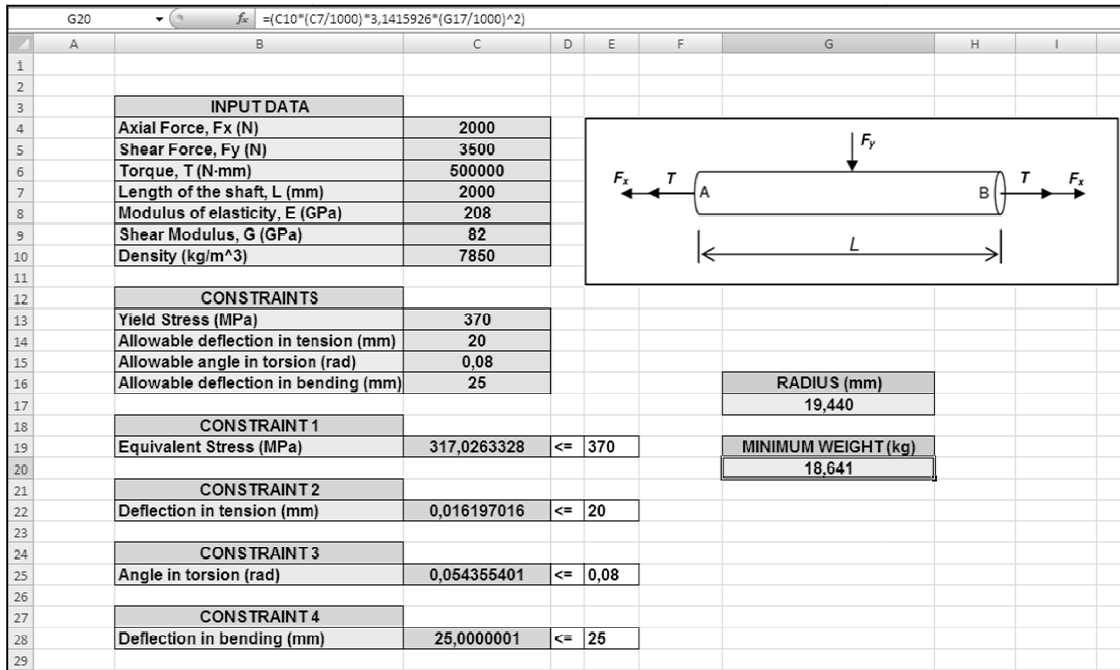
G20 $f_x$ =(C10*(C7/1000)*3,1415926*(G17/1000)^2)

| | A | B | C | D | E | F | G | H | I |
|---|---|---|---|---|---|---|---|---|---|
| 1 | | | | | | | | | |
| 2 | | | | | | | | | |
| 3 | | INPUT DATA | | | | | | | |
| 4 | | Axial Force, Fx (N) | 2000 | | | | | | |
| 5 | | Shear Force, Fy (N) | 3500 | | | | | | |
| 6 | | Torque, T (N·mm) | 500000 | | | | | | |
| 7 | | Length of the shaft, L (mm) | 2000 | | | | | | |
| 8 | | Modulus of elasticity, E (GPa) | 208 | | | | | | |
| 9 | | Shear Modulus, G (GPa) | 82 | | | | | | |
| 10 | | Density (kg/m^3) | 7850 | | | | | | |
| 11 | | | | | | | | | |
| 12 | | CONSTRAINTS | | | | | | | |
| 13 | | Yield Stress (MPa) | 370 | | | | | | |
| 14 | | Allowable deflection in tension (mm) | 20 | | | | | | |
| 15 | | Allowable angle in torsion (rad) | 0,08 | | | | | | |
| 16 | | Allowable deflection in bending (mm) | 25 | | | | RADIUS (mm) | | |
| 17 | | | | | | | 19,440 | | |
| 18 | | CONSTRAINT 1 | | | | | | | |
| 19 | | Equivalent Stress (MPa) | 317,0263328 | <= | 370 | | MINIMUM WEIGHT (kg) | | |
| 20 | | | | | | | 18,641 | | |
| 21 | | CONSTRAINT 2 | | | | | | | |
| 22 | | Deflection in tension (mm) | 0,016197016 | <= | 20 | | | | |
| 23 | | | | | | | | | |
| 24 | | CONSTRAINT 3 | | | | | | | |
| 25 | | Angle in torsion (rad) | 0,054355401 | <= | 0,08 | | | | |
| 26 | | | | | | | | | |
| 27 | | CONSTRAINT 4 | | | | | | | |
| 28 | | Deflection in bending (mm) | 25,0000001 | <= | 25 | | | | |
| 29 | | | | | | | | | |

$F_y$
$F_x$ T A B T $F_x$
L